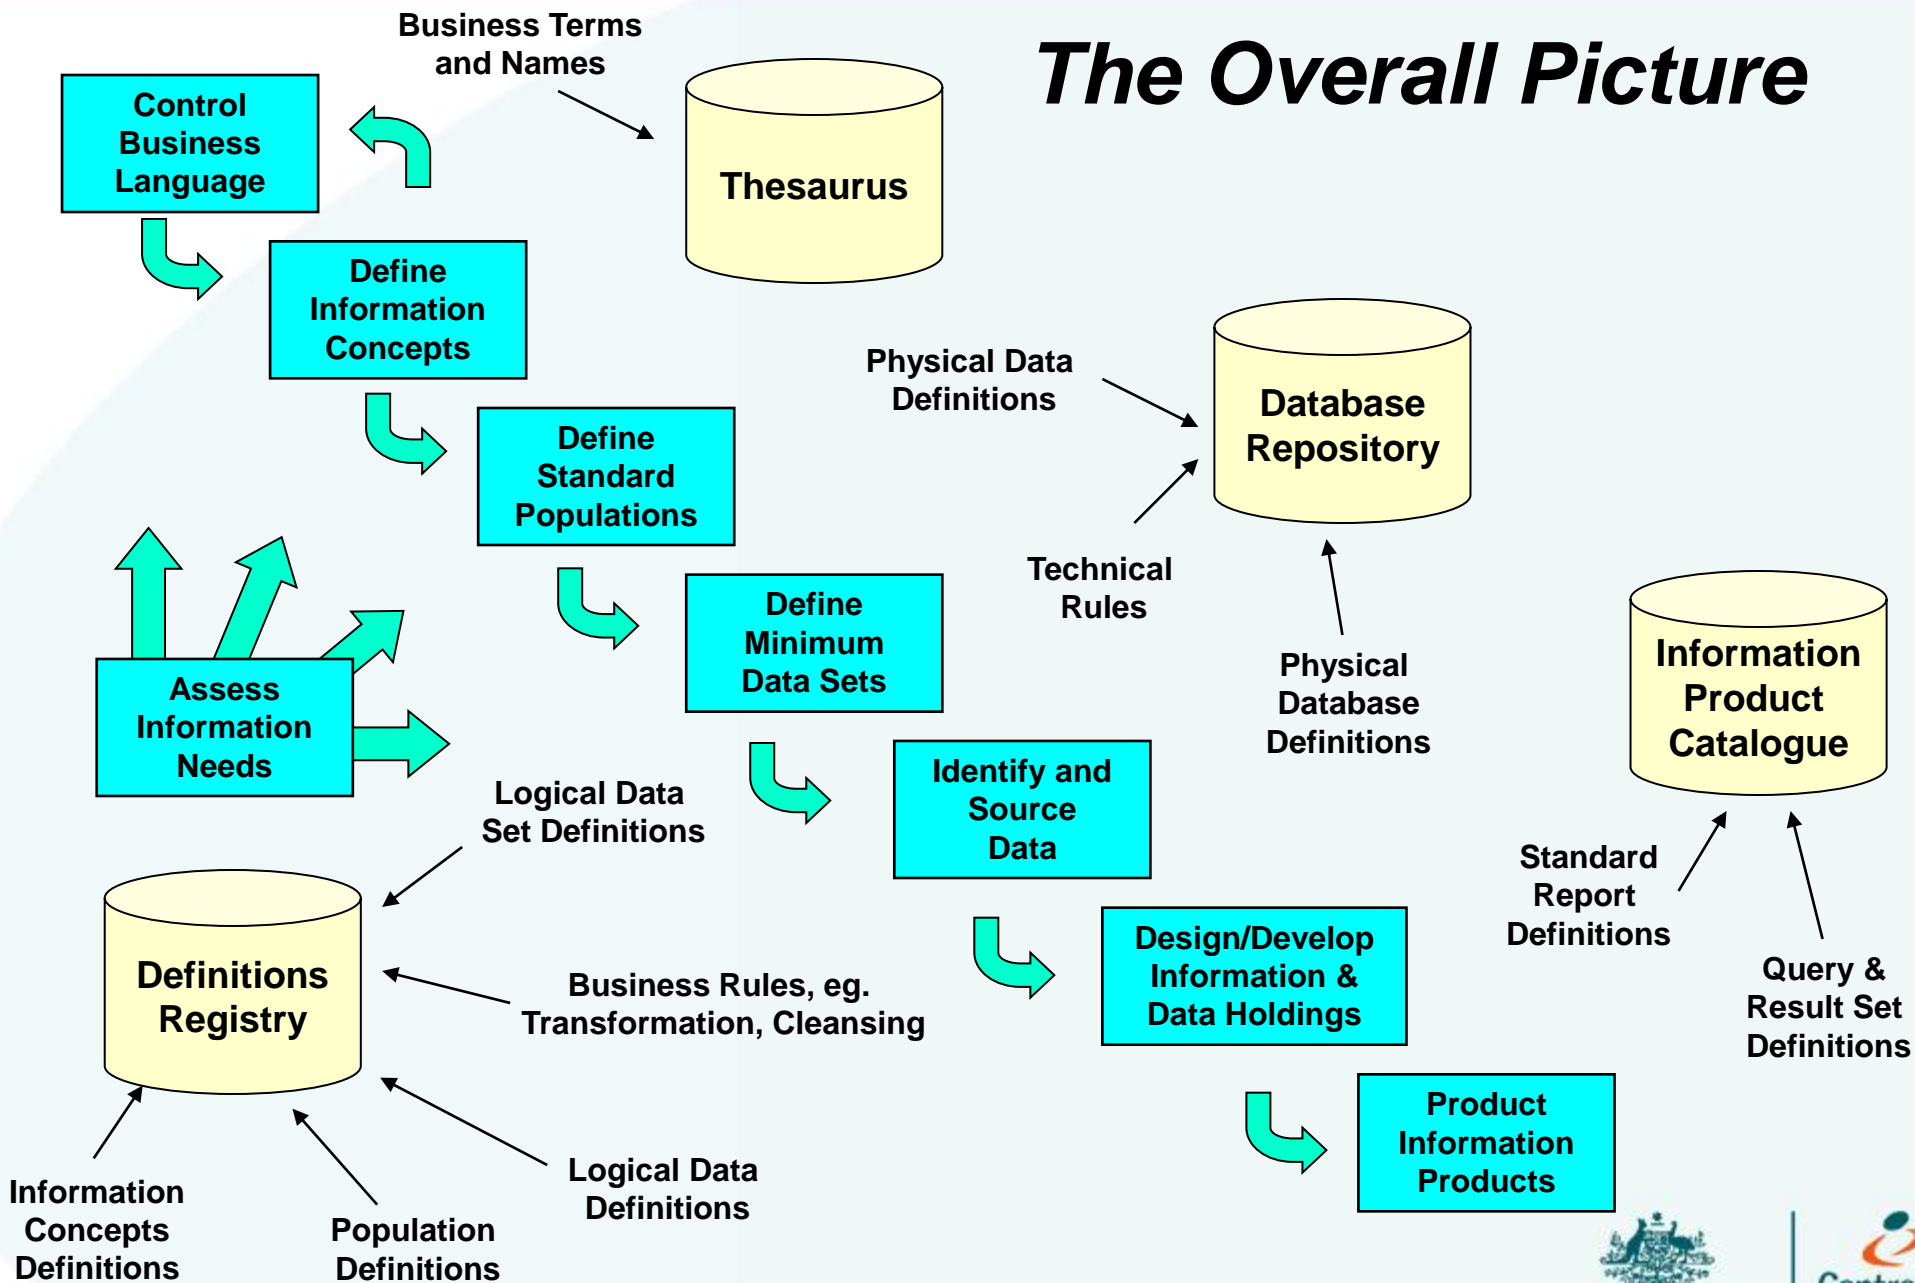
The Overall Picture

Business Terms and Names

Control Business Language

Thesaurus

Define Information Concepts

Physical Data Definitions

Database Repository

Define Standard Populations

Technical Rules

Define Minimum Data Sets

Physical Database Definitions

Information Product Catalogue

Assess Information Needs

Logical Data Set Definitions

Identify and Source Data

Standard Report Definitions

Definitions Registry

Business Rules, eg. Transformation, Cleansing

Design/Develop Information & Data Holdings

Query & Result Set Definitions

Product Information Products

Logical Data Definitions

Information Concepts Definitions

Population Definitions